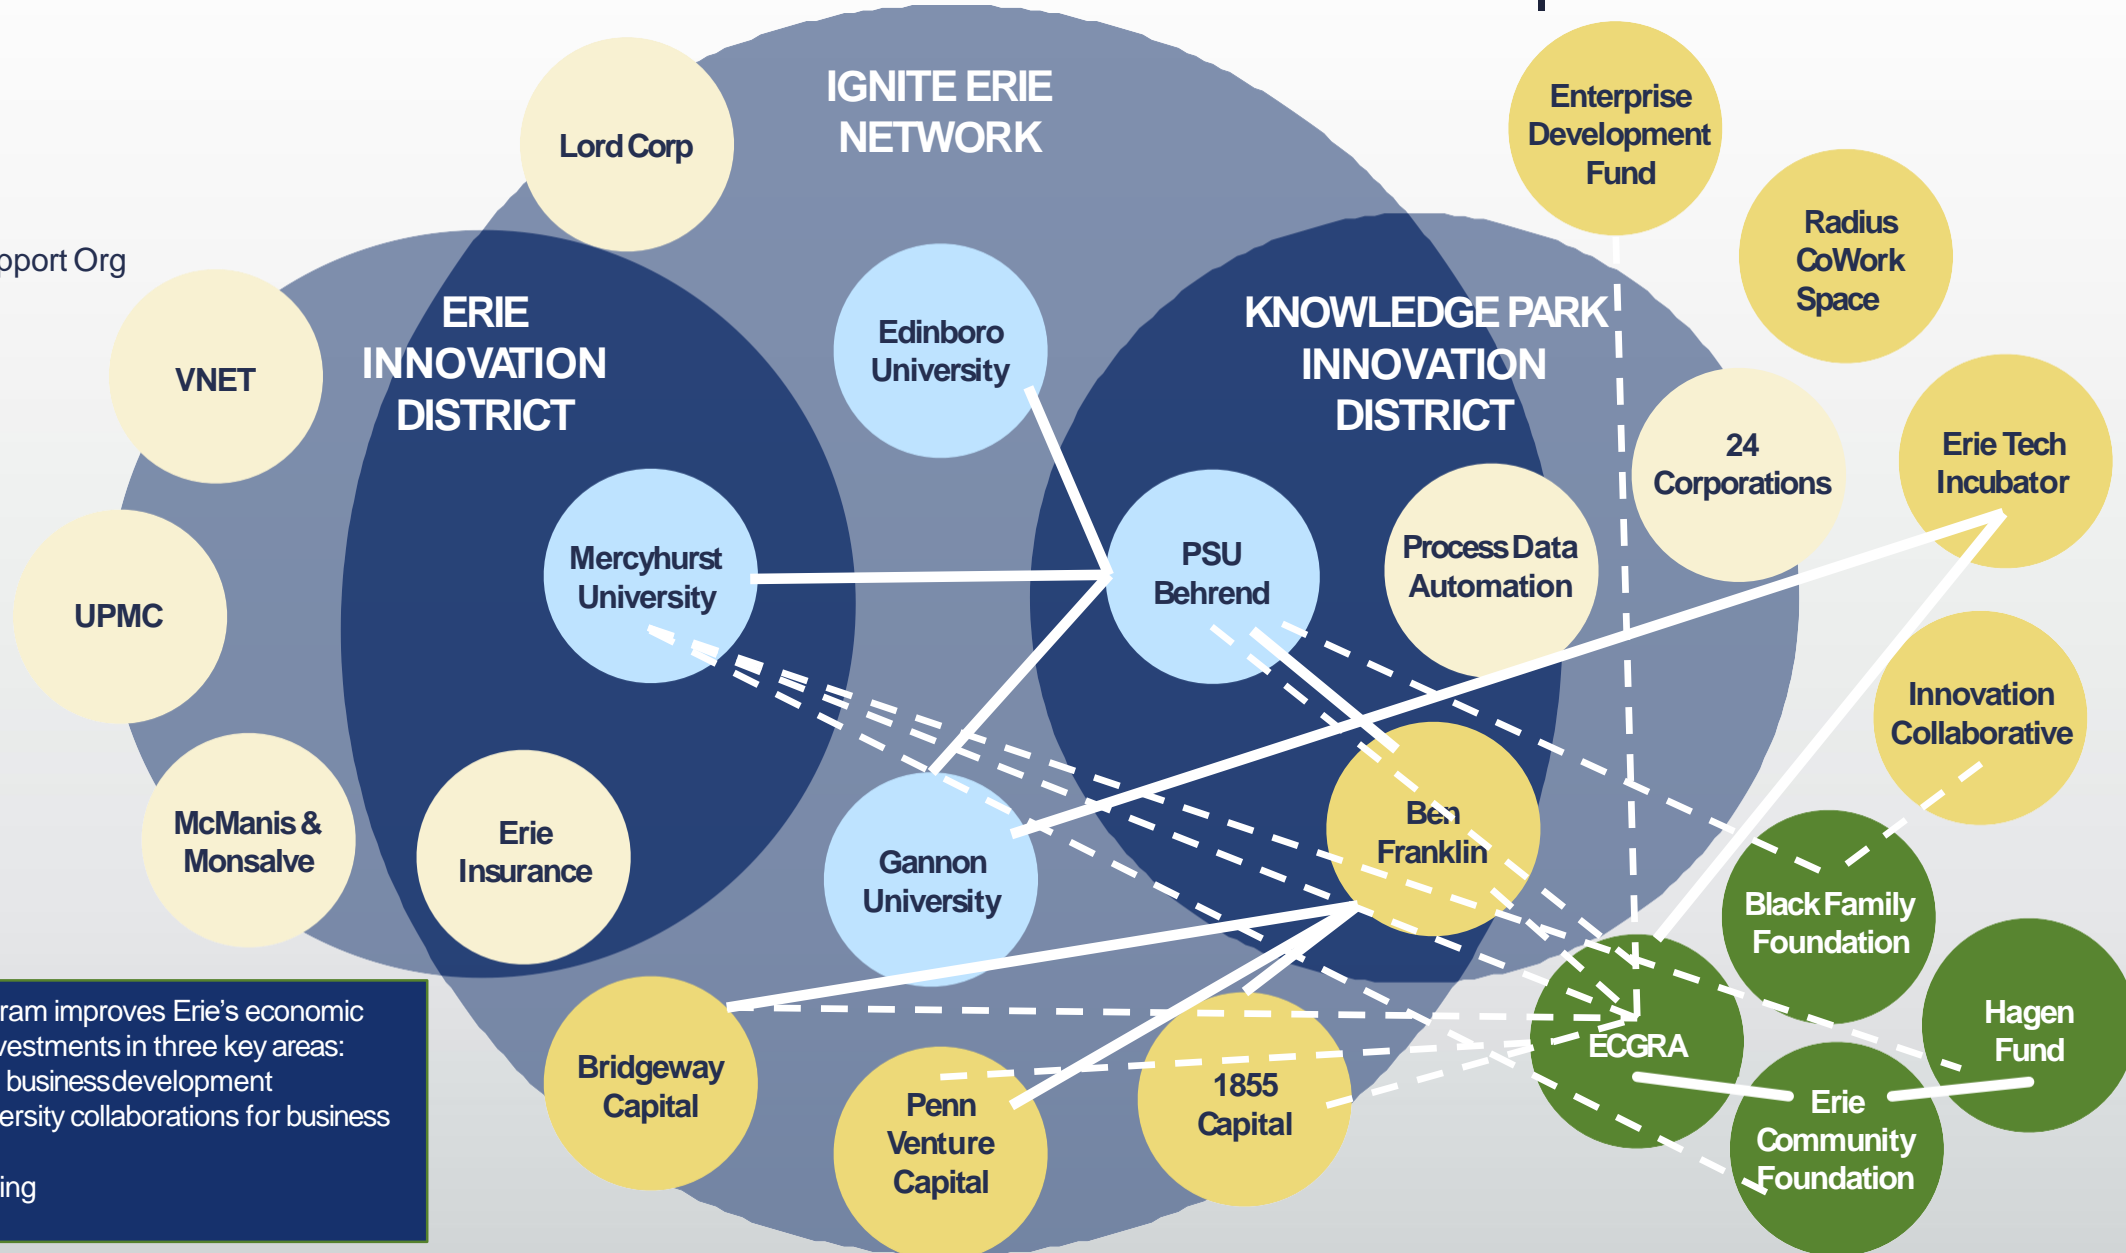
pport Org

IGNITE ERIE NETWORK

Lord Corp

Enterprise Development Fund

Radius CoWork Space

ERIE INNOVATION DISTRICT

VNET

Edinboro University

KNOWLEDGE PARK INNOVATION DISTRICT

24 Corporations

Erie Tech Incubator

UPMC

Mercyhurst University

PSU Behrend

Process Data Automation

Innovation Collaborative

McManis & Monsalve

Erie Insurance

Gannon University

Ben Franklin

Black Family Foundation

Hagen Fund

ECGRA

Erie Community Foundation

Bridgeway Capital

Penn Venture Capital

1855 Capital

ram improves Erie's economic
vestments in three key areas:
 businessdevelopment
ersity collaborations for business

ing